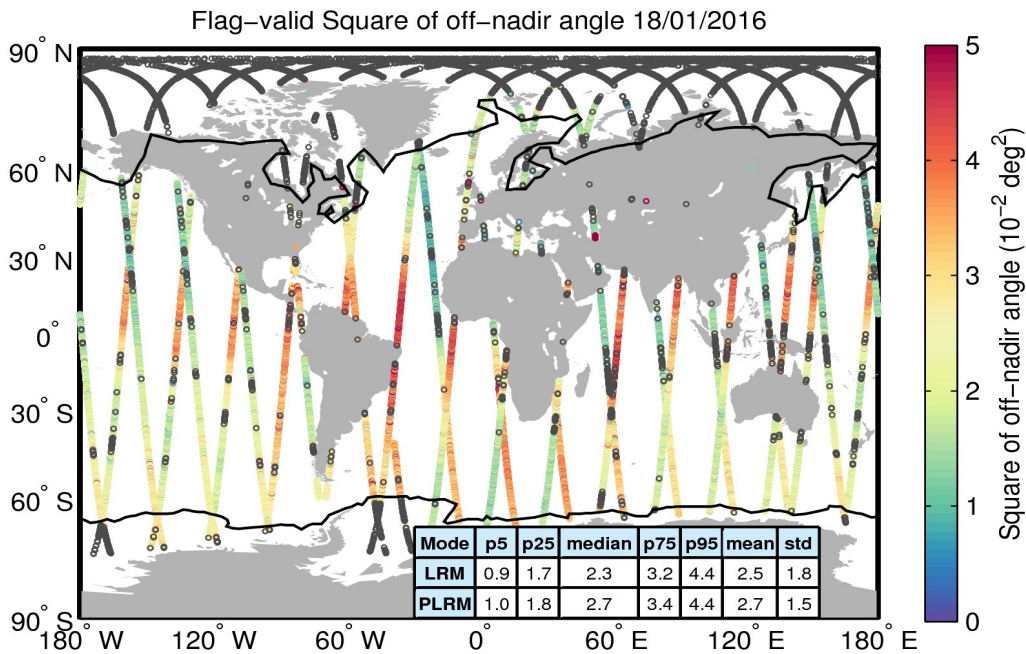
Flag−valid Square of off−nadir angle 18/01/2016

90° N
60° N
30° N
0°
30° S
60° S
90° S
180° W
120° W
60° W
0°
60° E
120° E
180° E

| Mode | p5 | p25 | median | p75 | p95 | mean | std |
|---|---|---|---|---|---|---|---|
| LRM | 0.9 | 1.7 | 2.3 | 3.2 | 4.4 | 2.5 | 1.8 |
| PLRM | 1.0 | 1.8 | 2.7 | 3.4 | 4.4 | 2.7 | 1.5 |

5
4
3
2
1
0
Square of off−nadir angle ($10^{-2}$ $deg^2$)